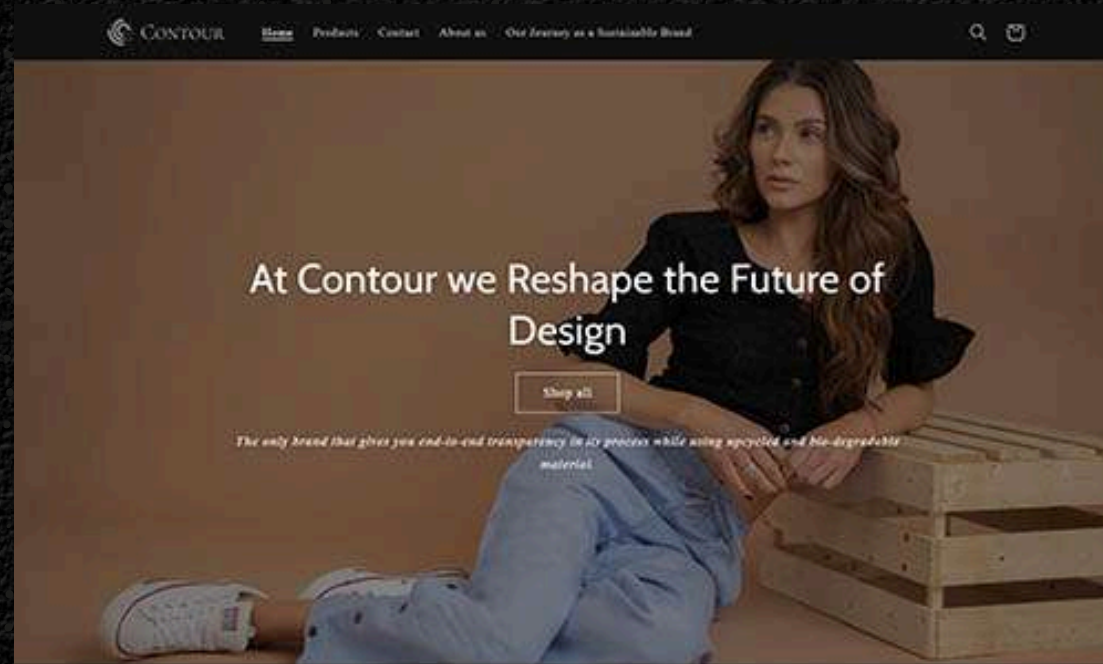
CONTOUR

Home Products Contact About us Our Journey as a Sustainable Brand

At Contour we Reshape the Future of Design

Shop all

The only brand that gives you end-to-end transparency in its process while using upcycled and bio-degradable material.